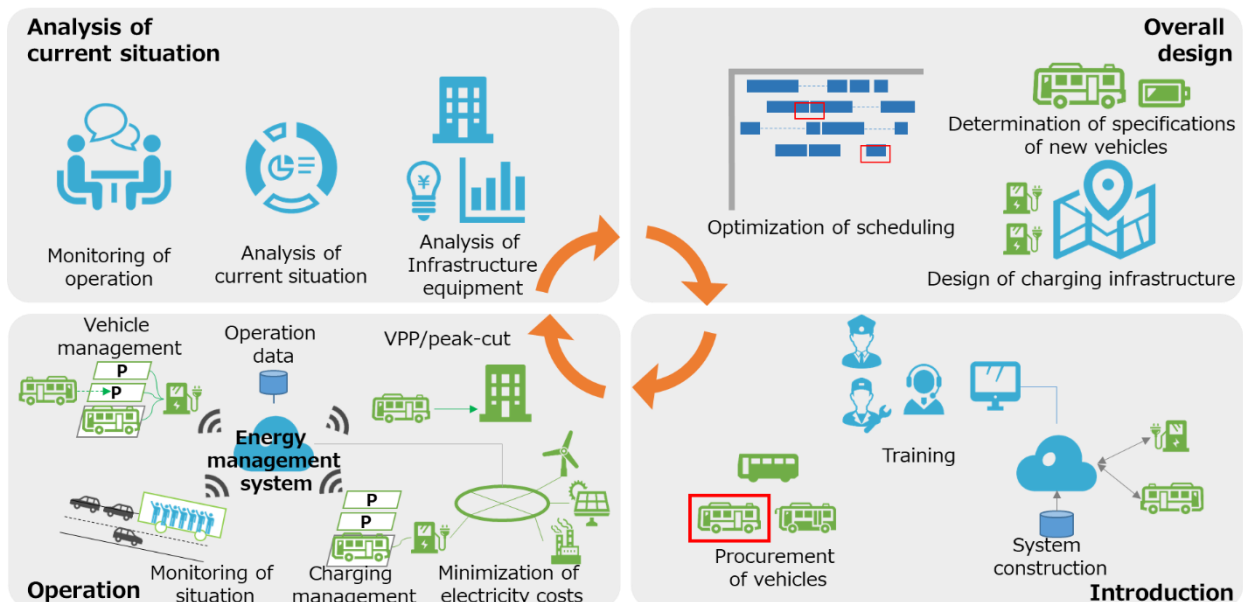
Analysis of current situation

Monitoring of operation

Analysis of current situation

¥

Analysis of Infrastructure equipment

Overall design

Optimization of scheduling

Determination of specifications of new vehicles

Design of charging infrastructure

Vehicle management

P

P

Operation data

VPP/peak-cut

Energy management system

P

P

Operation

Monitoring of situation

Charging management

Minimization of electricity costs

Training

Procurement of vehicles

System construction

Introduction